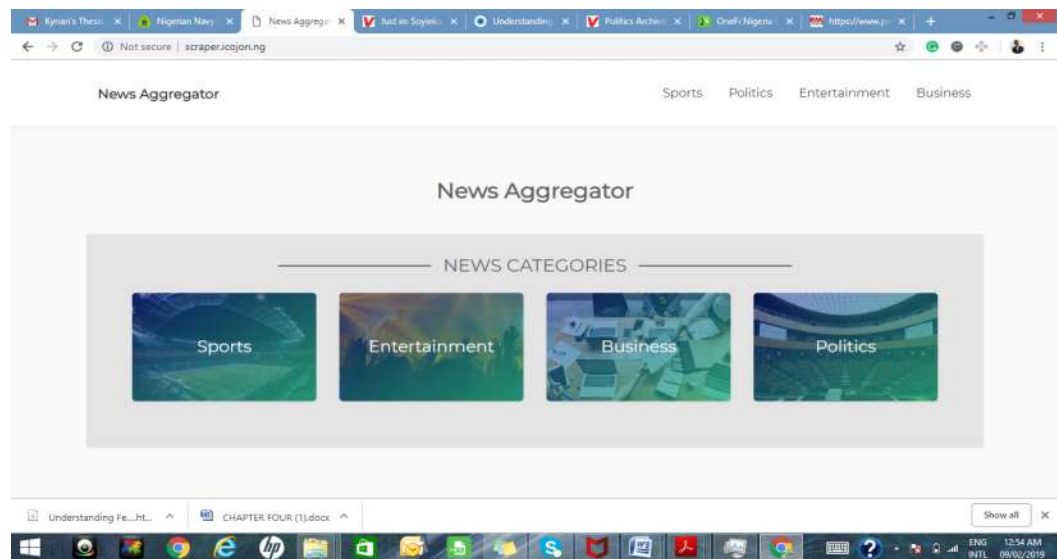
Kyrian's Thesi × Nigerian Navy × News Aggregat × Just in: Soyink × Understandin × Politics Archiv × OneFi Nigeria × https://www.p ×

Not secure | scraper.icojon.ng

News Aggregator

Sports Politics Entertainment Business

News Aggregator

NEWS CATEGORIES

Sports

Entertainment

Business

Politics

Understanding Fe....ht...

CHAPTER FOUR (1).docx

Show all

ENG INTL 12:54 AM 09/02/2019